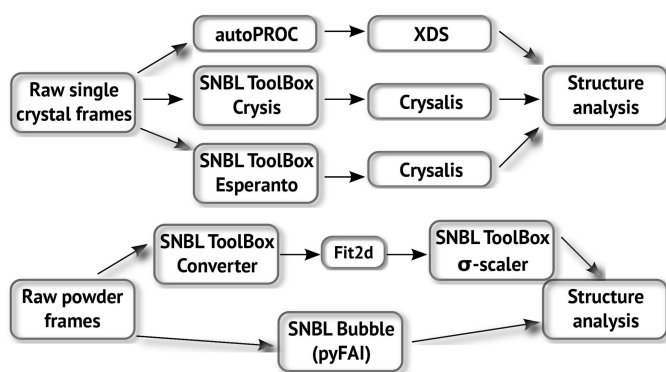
autoPROC

XDS

Raw single crystal frames

SNBL ToolBox Crysis

Crysalis

Structure analysis

SNBL ToolBox Esperanto

Crysalis

SNBL ToolBox Converter

Fit2d

SNBL ToolBox $\sigma$-scaler

Raw powder frames

Structure analysis

SNBL Bubble (pyFAI)